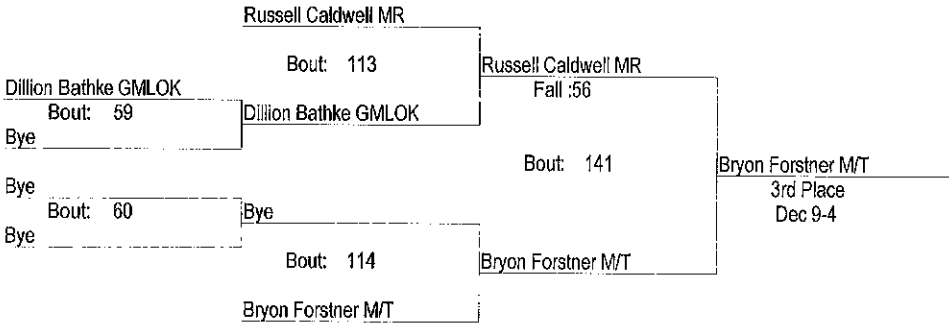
Russell Caldwell MR

Bout: 113

Russell Caldwell MR
Fall :56

Dillion Bathke GMLOK
Bout: 59
Bye

Dillion Bathke GMLOK

Bout: 141

Bryon Forstner M/T
3rd Place
Dec 9-4

Bye
Bout: 60
Bye

Bye

Bout: 114

Bryon Forstner M/T

Bryon Forstner M/T